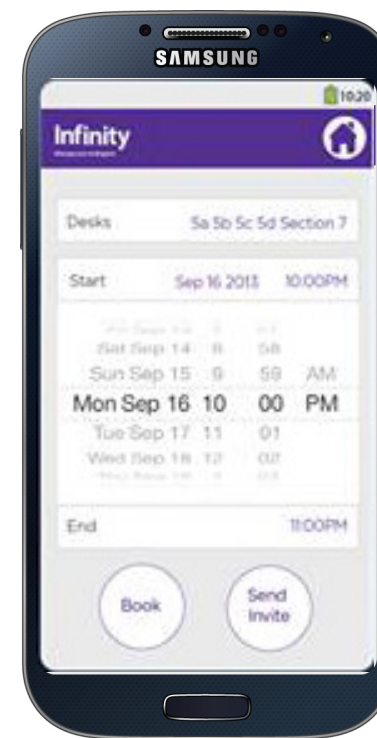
SAMSUNG

10:20

Infinity
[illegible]

Desks
5a 5b 5c 5d Section 7

Start
Sep 16 2013
10:00PM

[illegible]
Sat Sep 14 8 58
Sun Sep 15 9 59 AM
Mon Sep 16 10 00 PM
Tue Sep 17 11 01
Wed Sep 18 12 02
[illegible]

End
11:00PM

Book

Send Invite